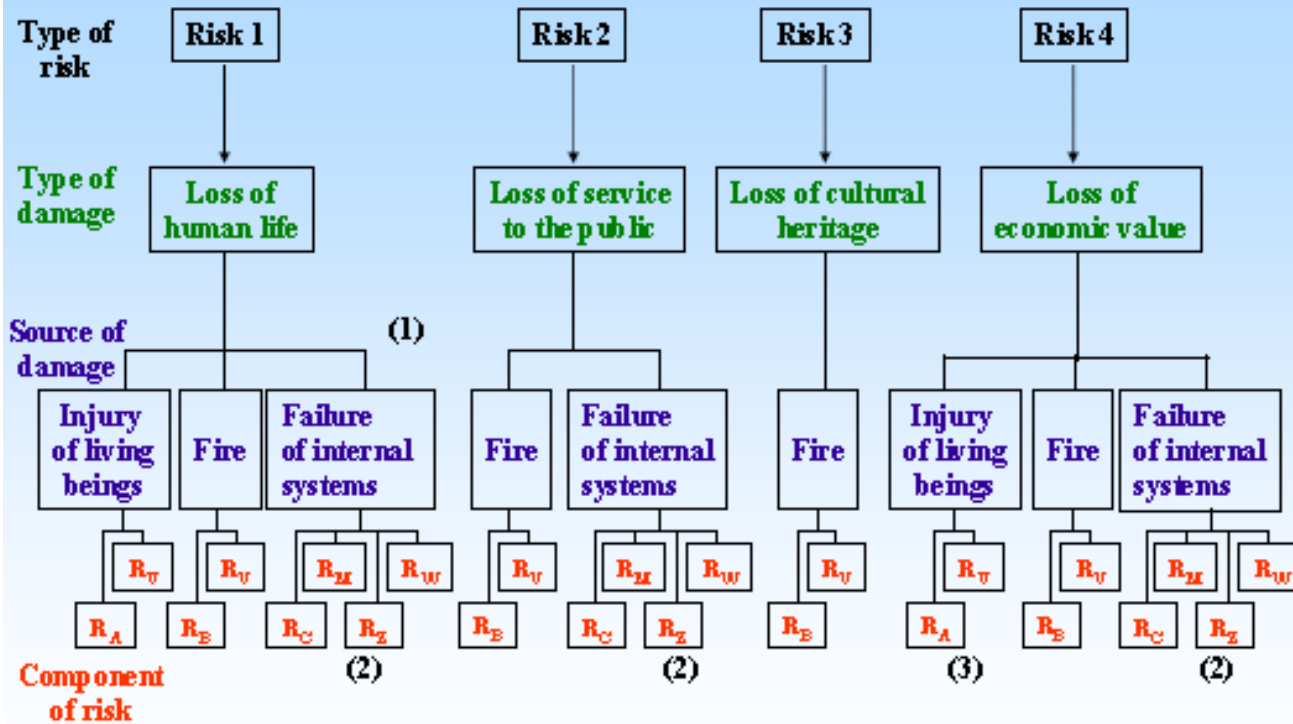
Type of risk

Risk 1

Risk 2

Risk 3

Risk 4

Type of damage

Loss of human life

Loss of service to the public

Loss of cultural heritage

Loss of economic value

Source of damage

(1)

Injury of living beings

Fire

Failure of internal systems

Fire

Failure of internal systems

Fire

Injury of living beings

Fire

Failure of internal systems

$R_U$ $R_A$ $R_V$ $R_B$ $R_M$ $R_W$ $R_C$ $R_Z$

(2)

$R_V$ $R_B$ $R_M$ $R_W$ $R_C$ $R_Z$

(2)

$R_V$ $R_B$

$R_U$ $R_A$

(3)

$R_V$ $R_B$ $R_M$ $R_W$ $R_C$ $R_Z$

(2)

Component of risk